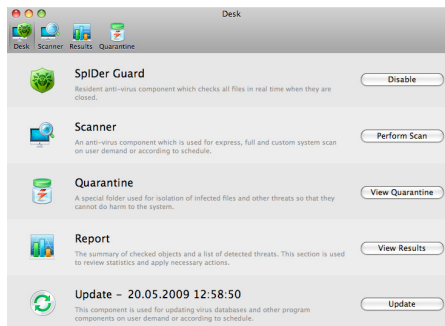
Desk

Desk Scanner Results Quarantine

SpIDer Guard
Resident anti-virus component which checks all files in real time when they are closed.
Disable

Scanner
An anti-virus component which is used for express, full and custom system scan on user demand or according to schedule.
Perform Scan

Quarantine
A special folder used for isolation of infected files and other threats so that they cannot do harm to the system.
View Quarantine

Report
The summary of checked objects and a list of detected threats. This section is used to review statistics and apply necessary actions.
View Results

Update - 20.05.2009 12:58:50
This component is used for updating virus databases and other program components on user demand or according to schedule.
Update